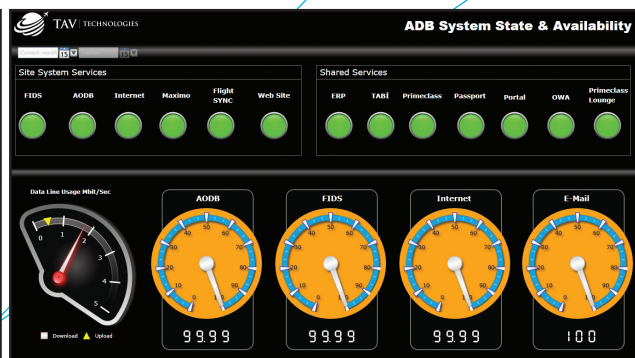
TAV | TECHNOLOGIES

ADB System State & Availability

Current Week 15

Site System Services

FIDS AODB Internet Maximo Flight SYNC Web Site

Shared Services

ERP TABİ Primeclass Passport Portal OWA Primeclass Lounge

Data Line Usage Mbit/Sec

0 1 2 3 4 5

Download Upload

AODB

0 10 20 30 40 50 60 70 80 90 100

99.99

FIDS

0 10 20 30 40 50 60 70 80 90 100

99.99

Internet

0 10 20 30 40 50 60 70 80 90 100

99.99

E-Mail

0 10 20 30 40 50 60 70 80 90 100

100